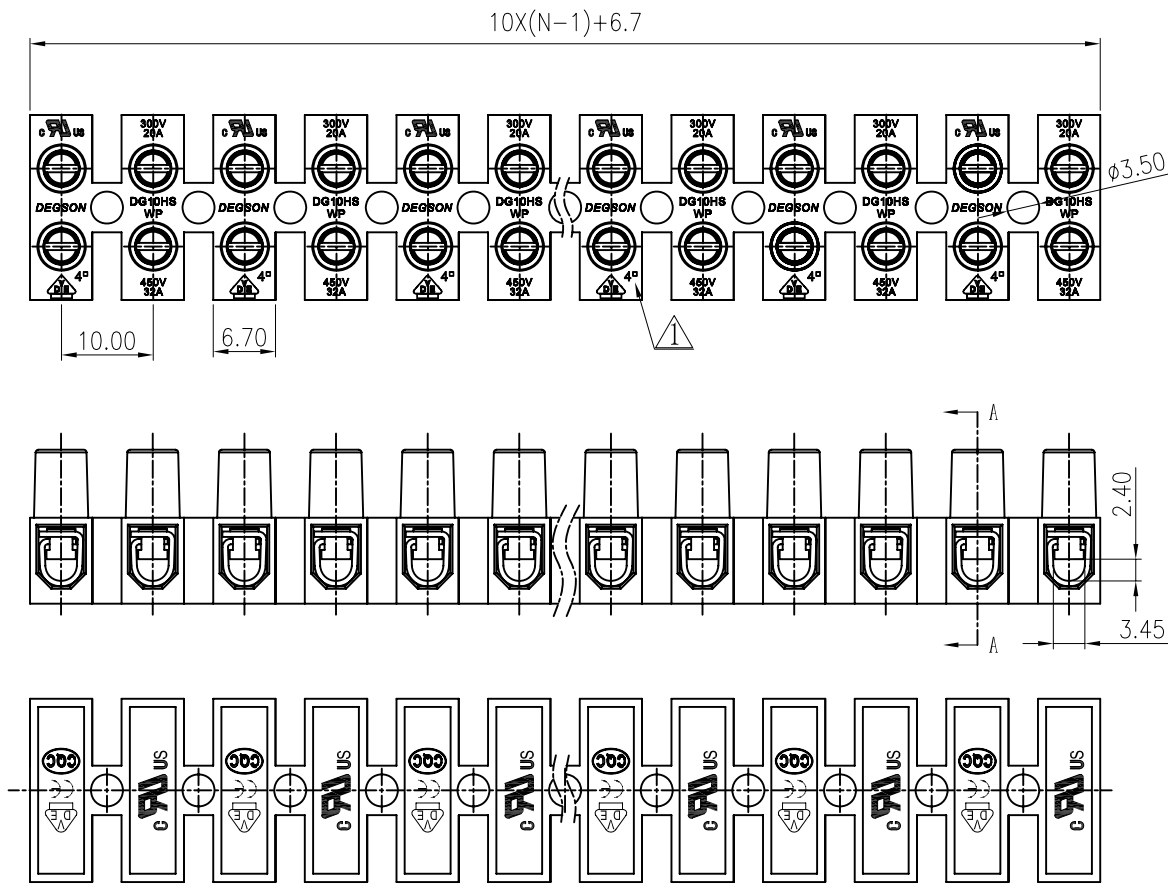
10X(N−1)+6.7

c US 300V 20A c US 300V 20A c US 300V 20A c US 300V 20A c US 300V 20A c US 300V 20A

$\phi3.50$

DEGSON DG10HS WP DEGSON DG10HS WP DEGSON DG10HS WP DEGSON DG10HS WP DEGSON DG10HS WP DEGSON DG10HS WP

4° 450V 32A 4° 450V 32A 4° 450V 32A 4° 450V 32A 4° 450V 32A 4° 450V 32A

10.00

6.70

1

A

2.40

3.45

A

CQC c US CQC c US CQC c US CQC c US CQC c US CQC c US